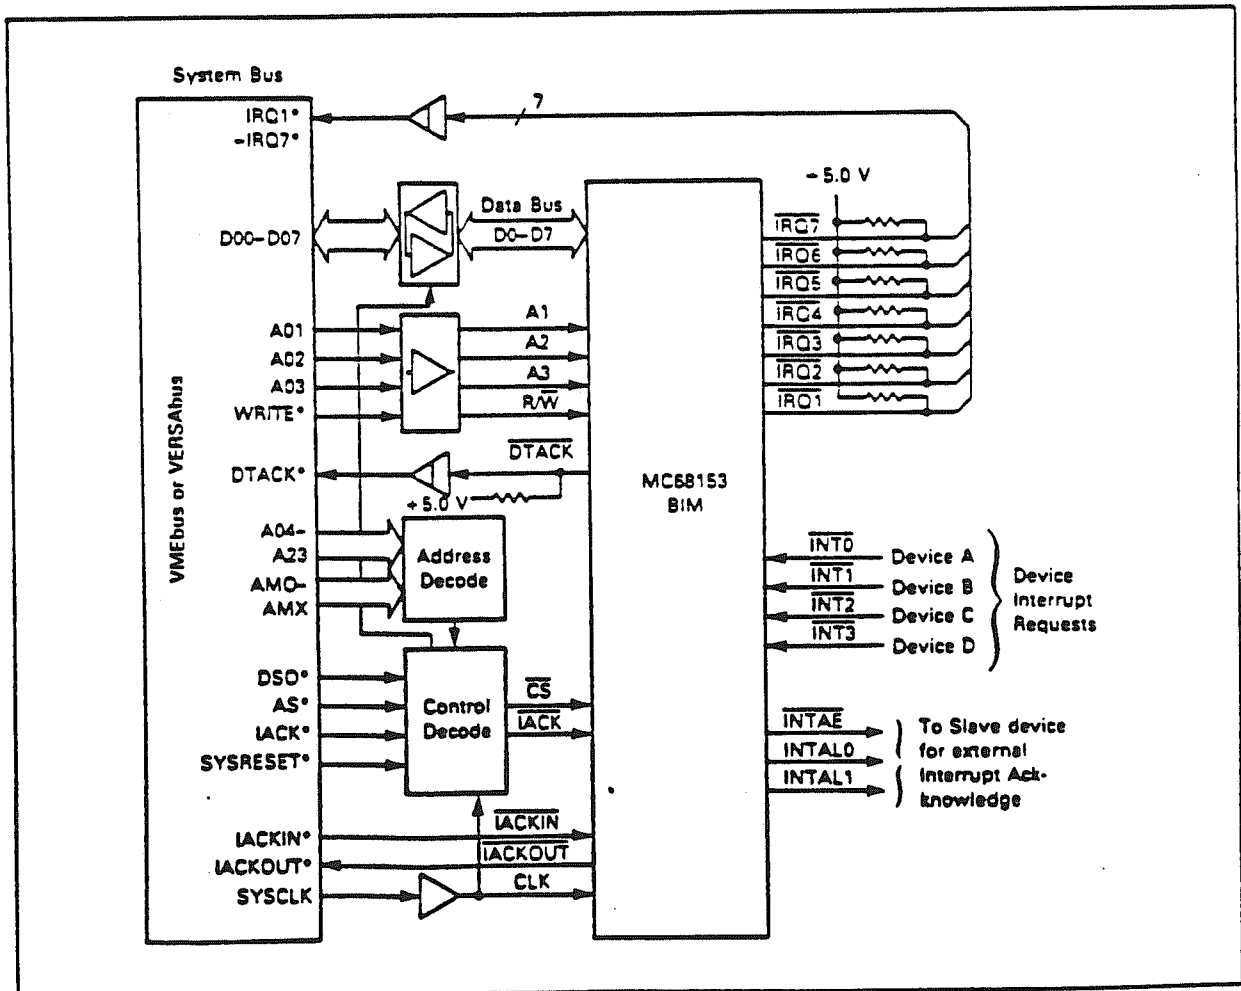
System Bus

VMEbus or VERSAbus

IRQ1*
-IRQ7*

7

D00–D07

Data Bus
D0–D7

A01
A02
A03
WRITE*

A1
A2
A3
$R/\overline{W}$

DTACK*

$\overline{DTACK}$

+5.0 V

A04-
A23
AMO-
AMX

Address Decode

DSO*
AS*
IACK*
SYSRESET*

Control Decode

$\overline{CS}$
$\overline{IACK}$

IACKIN*
IACKOUT*
SYSCLK

$\overline{IACKIN}$
$\overline{IACKOUT}$
CLK

MC68153
BIM

-5.0 V

$\overline{IRQ7}$
$\overline{IRQ6}$
$\overline{IRQ5}$
$\overline{IRQ4}$
$\overline{IRQ3}$
$\overline{IRQ2}$
$\overline{IRQ1}$

$\overline{INT0}$ Device A
$\overline{INT1}$ Device B
$\overline{INT2}$ Device C
$\overline{INT3}$ Device D

Device Interrupt Requests

$\overline{INTAE}$
INTAL0
INTAL1

To Slave device for external Interrupt Acknowledge